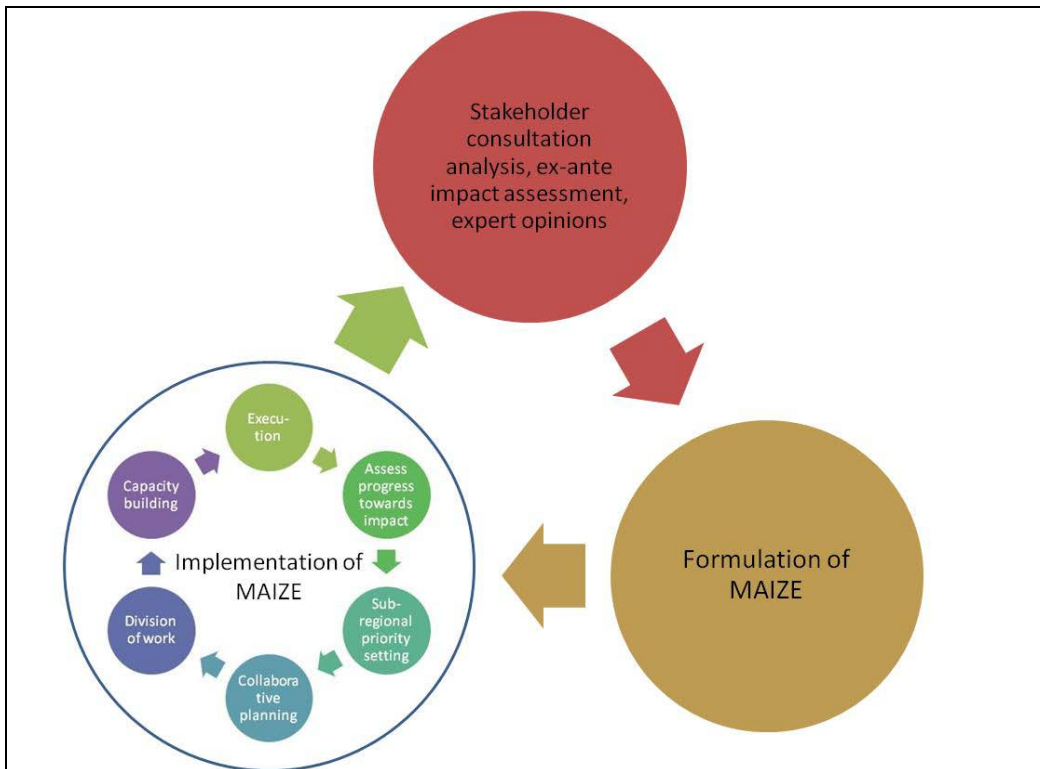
Stakeholder consultation analysis, ex-ante impact assessment, expert opinions

Formulation of MAIZE

Implementation of MAIZE

Execution

Assess progress towards impact

Sub-regional priority setting

Collaborative planning

Division of work

Capacity building